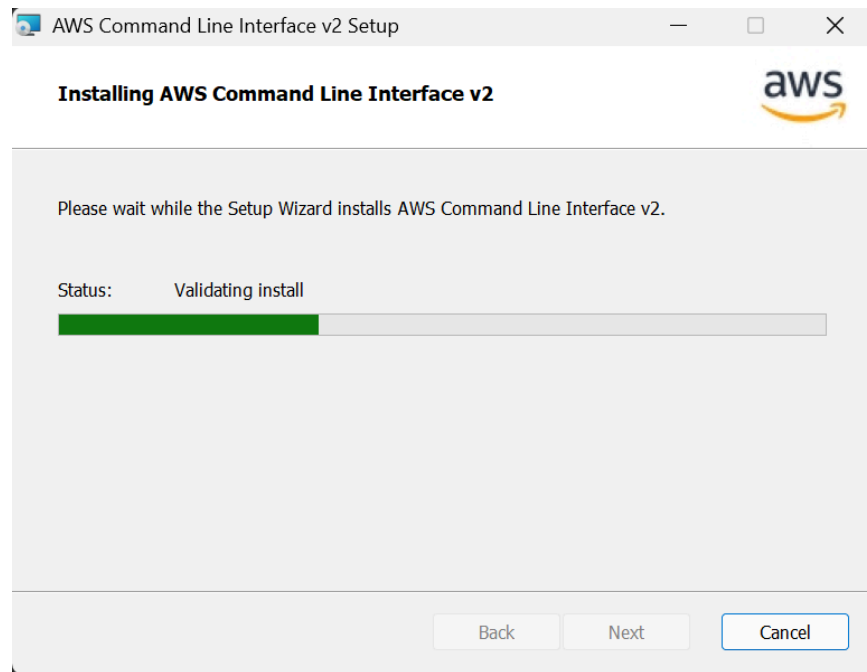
AWS Command Line Interface v2 Setup

Installing AWS Command Line Interface v2

aws

Please wait while the Setup Wizard installs AWS Command Line Interface v2.

Status: Validating install

Back Next Cancel